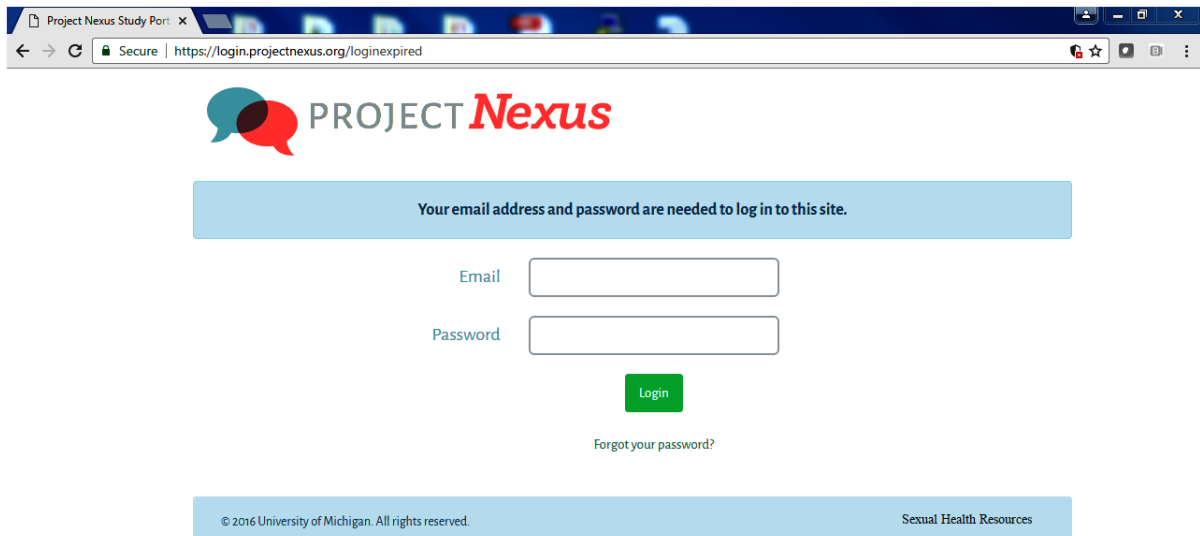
Project Nexus Study Port ×

Secure | https://login.projectnexus.org/loginexpired

PROJECT Nexus

Your email address and password are needed to log in to this site.

Email

Password

Login

Forgot your password?

© 2016 University of Michigan. All rights reserved.

Sexual Health Resources